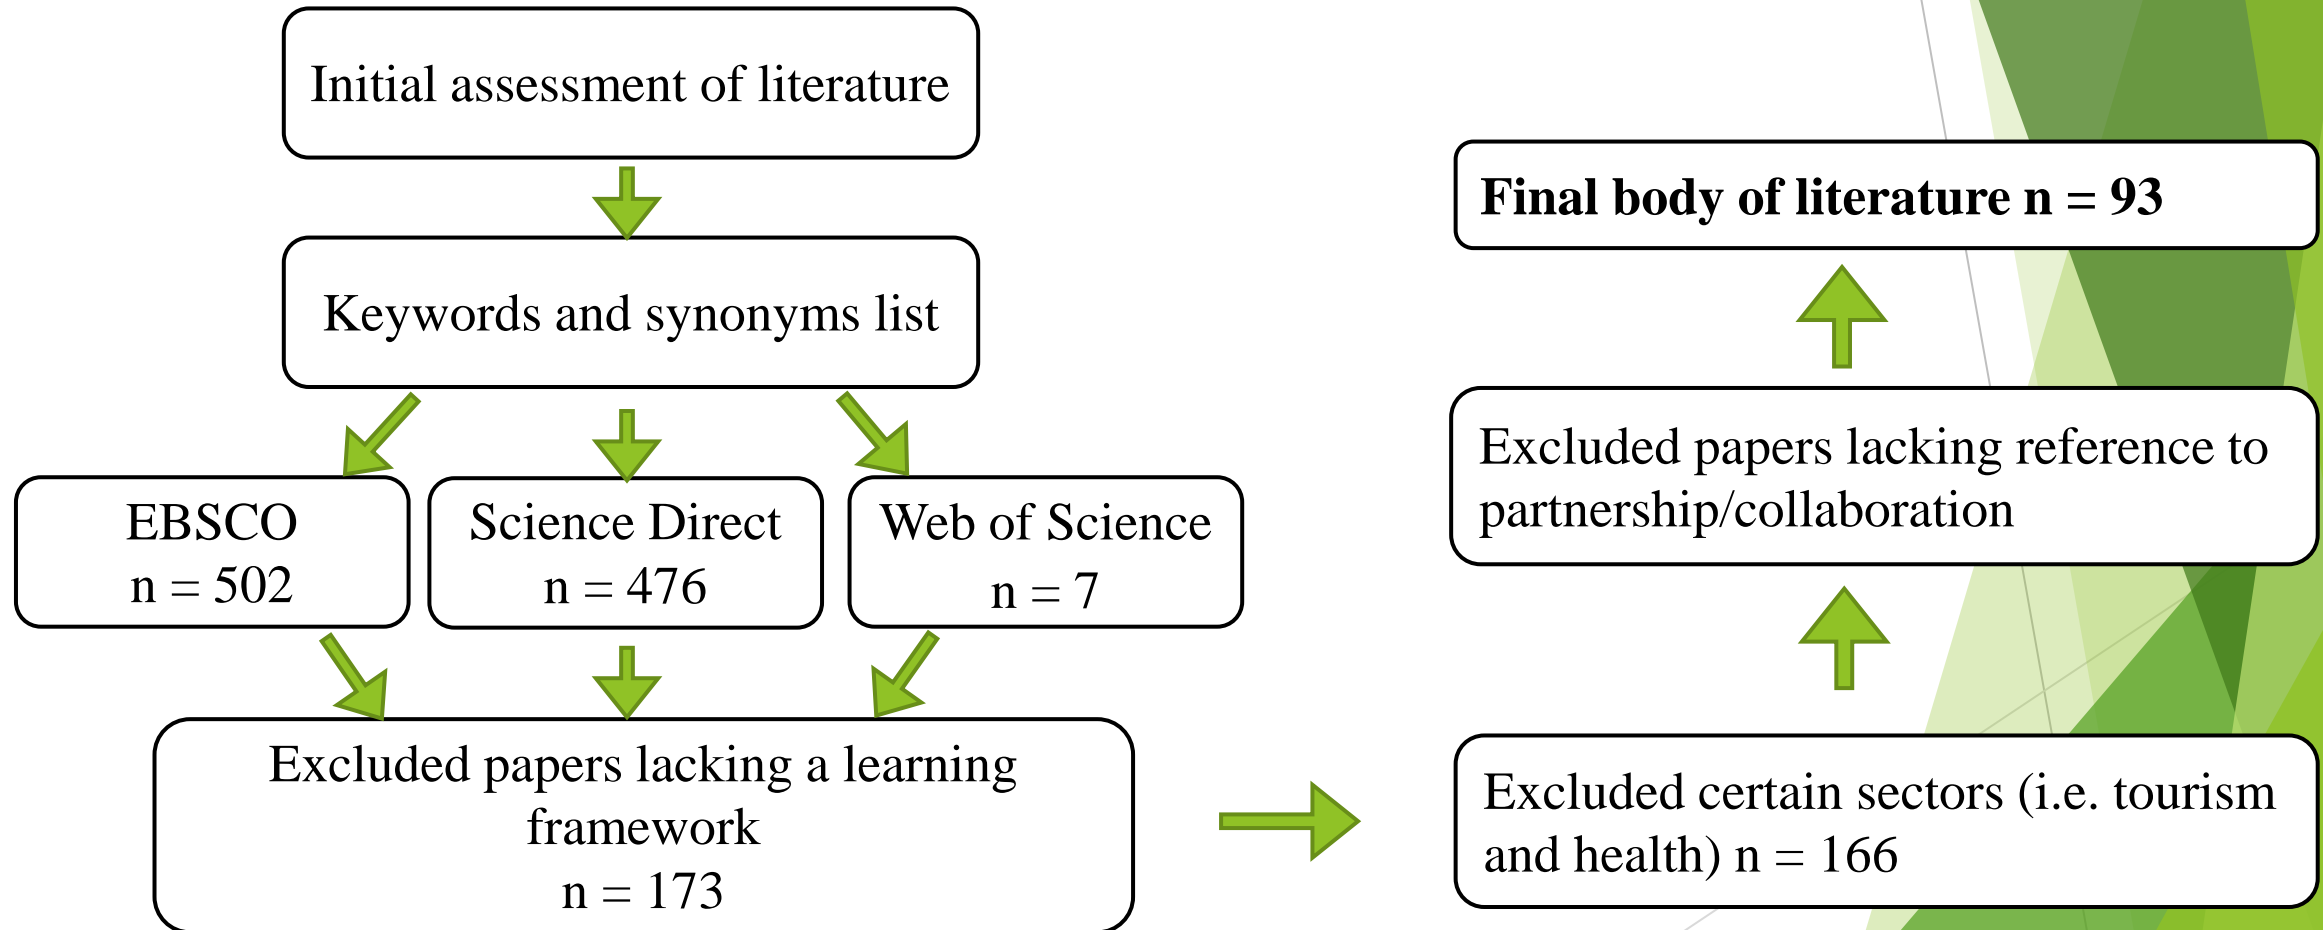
Initial assessment of literature

Keywords and synonyms list

EBSCO
n = 502

Science Direct
n = 476

Web of Science
n = 7

Excluded papers lacking a learning framework
n = 173

Excluded certain sectors (i.e. tourism and health) n = 166

Excluded papers lacking reference to partnership/collaboration

**Final body of literature n = 93**